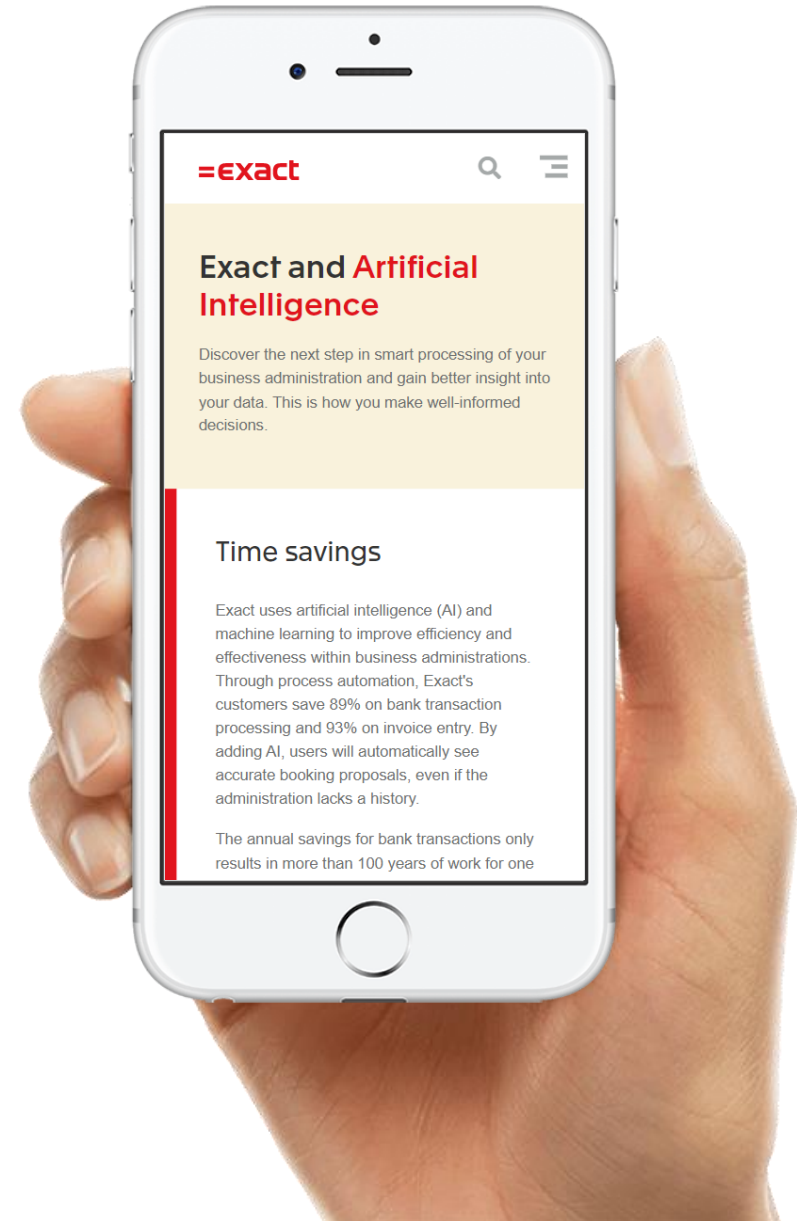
=exact

Exact and Artificial Intelligence

Discover the next step in smart processing of your business administration and gain better insight into your data. This is how you make well-informed decisions.

Time savings

Exact uses artificial intelligence (AI) and machine learning to improve efficiency and effectiveness within business administrations. Through process automation, Exact's customers save 89% on bank transaction processing and 93% on invoice entry. By adding AI, users will automatically see accurate booking proposals, even if the administration lacks a history.

The annual savings for bank transactions only results in more than 100 years of work for one